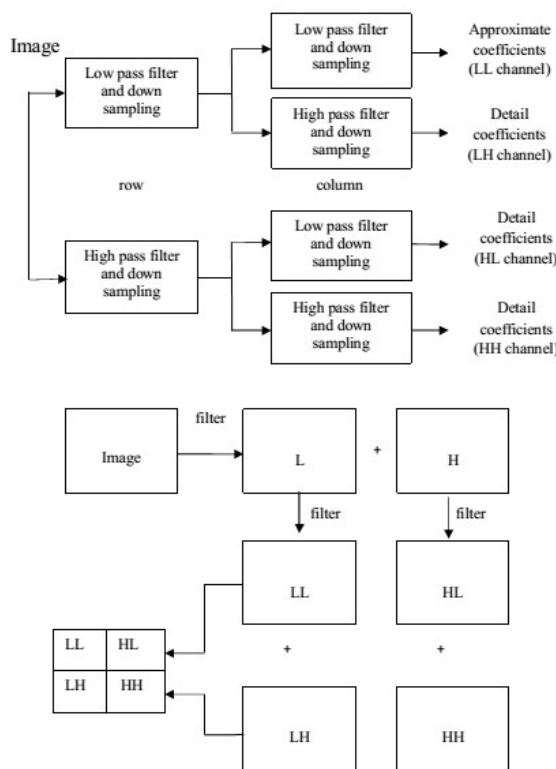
Image

Low pass filter and down sampling

Low pass filter and down sampling

Approximate coefficients (LL channel)

High pass filter and down sampling

Detail coefficients (LH channel)

row

column

High pass filter and down sampling

Low pass filter and down sampling

Detail coefficients (HL channel)

High pass filter and down sampling

Detail coefficients (HH channel)

Image

filter

L

+

H

filter

filter

LL

HL

| LL | HL |
|---|---|
| LH | HH |

+

+

LH

HH